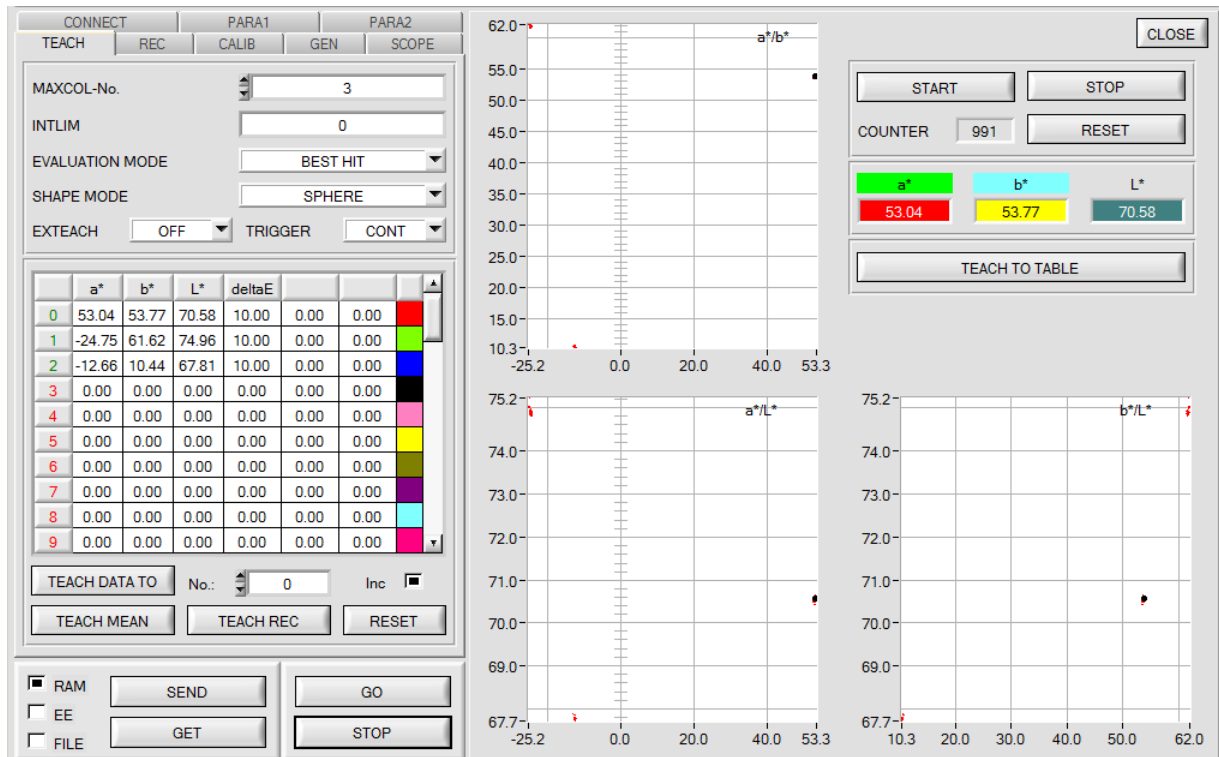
CONNECT PARA1 PARA2
TEACH REC CALIB GEN SCOPE

MAXCOL-No. 3
INTLIM 0
EVALUATION MODE BEST HIT
SHAPE MODE SPHERE
EXTEACH OFF TRIGGER CONT

| | a* | b* | L* | deltaE | | | |
|---|---|---|---|---|---|---|---|
| 0 | 53.04 | 53.77 | 70.58 | 10.00 | 0.00 | 0.00 | |
| 1 | -24.75 | 61.62 | 74.96 | 10.00 | 0.00 | 0.00 | |
| 2 | -12.66 | 10.44 | 67.81 | 10.00 | 0.00 | 0.00 | |
| 3 | 0.00 | 0.00 | 0.00 | 0.00 | 0.00 | 0.00 | |
| 4 | 0.00 | 0.00 | 0.00 | 0.00 | 0.00 | 0.00 | |
| 5 | 0.00 | 0.00 | 0.00 | 0.00 | 0.00 | 0.00 | |
| 6 | 0.00 | 0.00 | 0.00 | 0.00 | 0.00 | 0.00 | |
| 7 | 0.00 | 0.00 | 0.00 | 0.00 | 0.00 | 0.00 | |
| 8 | 0.00 | 0.00 | 0.00 | 0.00 | 0.00 | 0.00 | |
| 9 | 0.00 | 0.00 | 0.00 | 0.00 | 0.00 | 0.00 | |

TEACH DATA TO No.: 0 Inc
TEACH MEAN TEACH REC RESET

RAM SEND GO
EE
FILE GET STOP

62.0 a*/b*
55.0
50.0
45.0
40.0
35.0
30.0
25.0
20.0
15.0
10.3
-25.2 0.0 20.0 40.0 53.3

CLOSE
START STOP
COUNTER 991 RESET
a* b* L*
53.04 53.77 70.58
TEACH TO TABLE

75.2 a*/L*
74.0
73.0
72.0
71.0
70.0
69.0
67.7
-25.2 0.0 20.0 40.0 53.3

75.2 b*/L*
74.0
73.0
72.0
71.0
70.0
69.0
67.7
10.3 20.0 30.0 40.0 50.0 62.0